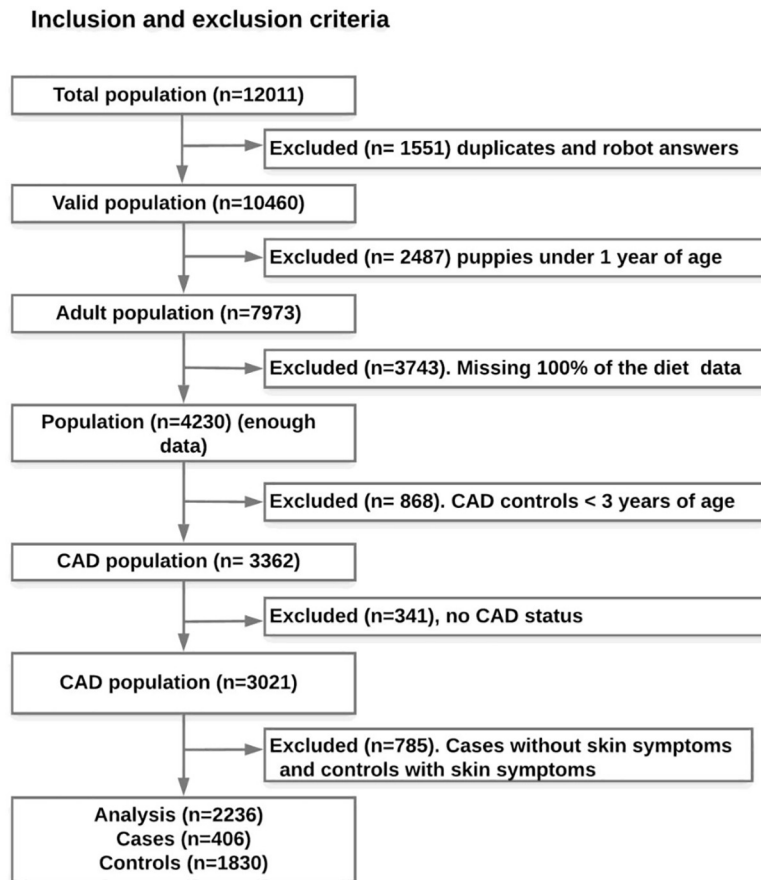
Inclusion and exclusion criteria

Total population (n=12011)

Excluded (n= 1551) duplicates and robot answers

Valid population (n=10460)

Excluded (n= 2487) puppies under 1 year of age

Adult population (n=7973)

Excluded (n=3743). Missing 100% of the diet data

Population (n=4230) (enough data)

Excluded (n= 868). CAD controls < 3 years of age

CAD population (n= 3362)

Excluded (n=341), no CAD status

CAD population (n=3021)

Excluded (n=785). Cases without skin symptoms and controls with skin symptoms

Analysis (n=2236)
Cases (n=406)
Controls (n=1830)